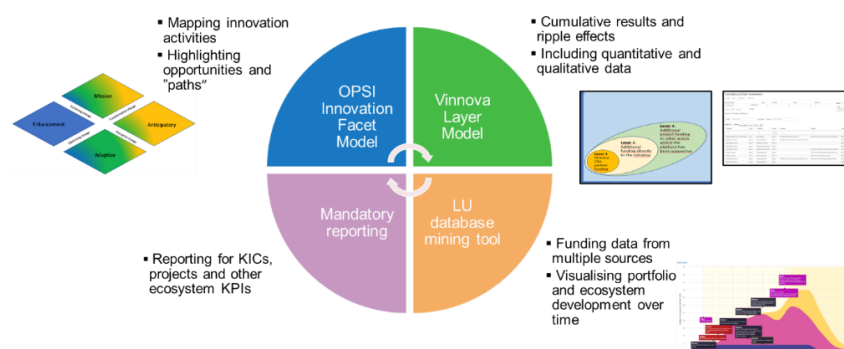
▪ Mapping innovation activities
▪ Highlighting opportunities and "paths"

Mission
Enhancement
Anticipatory
Adaptive

▪ Cumulative results and ripple effects
▪ Including quantitative and qualitative data

OPSI Innovation Facet Model

Vinnova Layer Model

Mandatory reporting

LU database mining tool

Layer 3: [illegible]
Layer 2: Additional funding directly to the initiative
Layer 1: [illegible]

▪ Reporting for KICs, projects and other ecosystem KPIs

▪ Funding data from multiple sources
▪ Visualising portfolio and ecosystem development over time